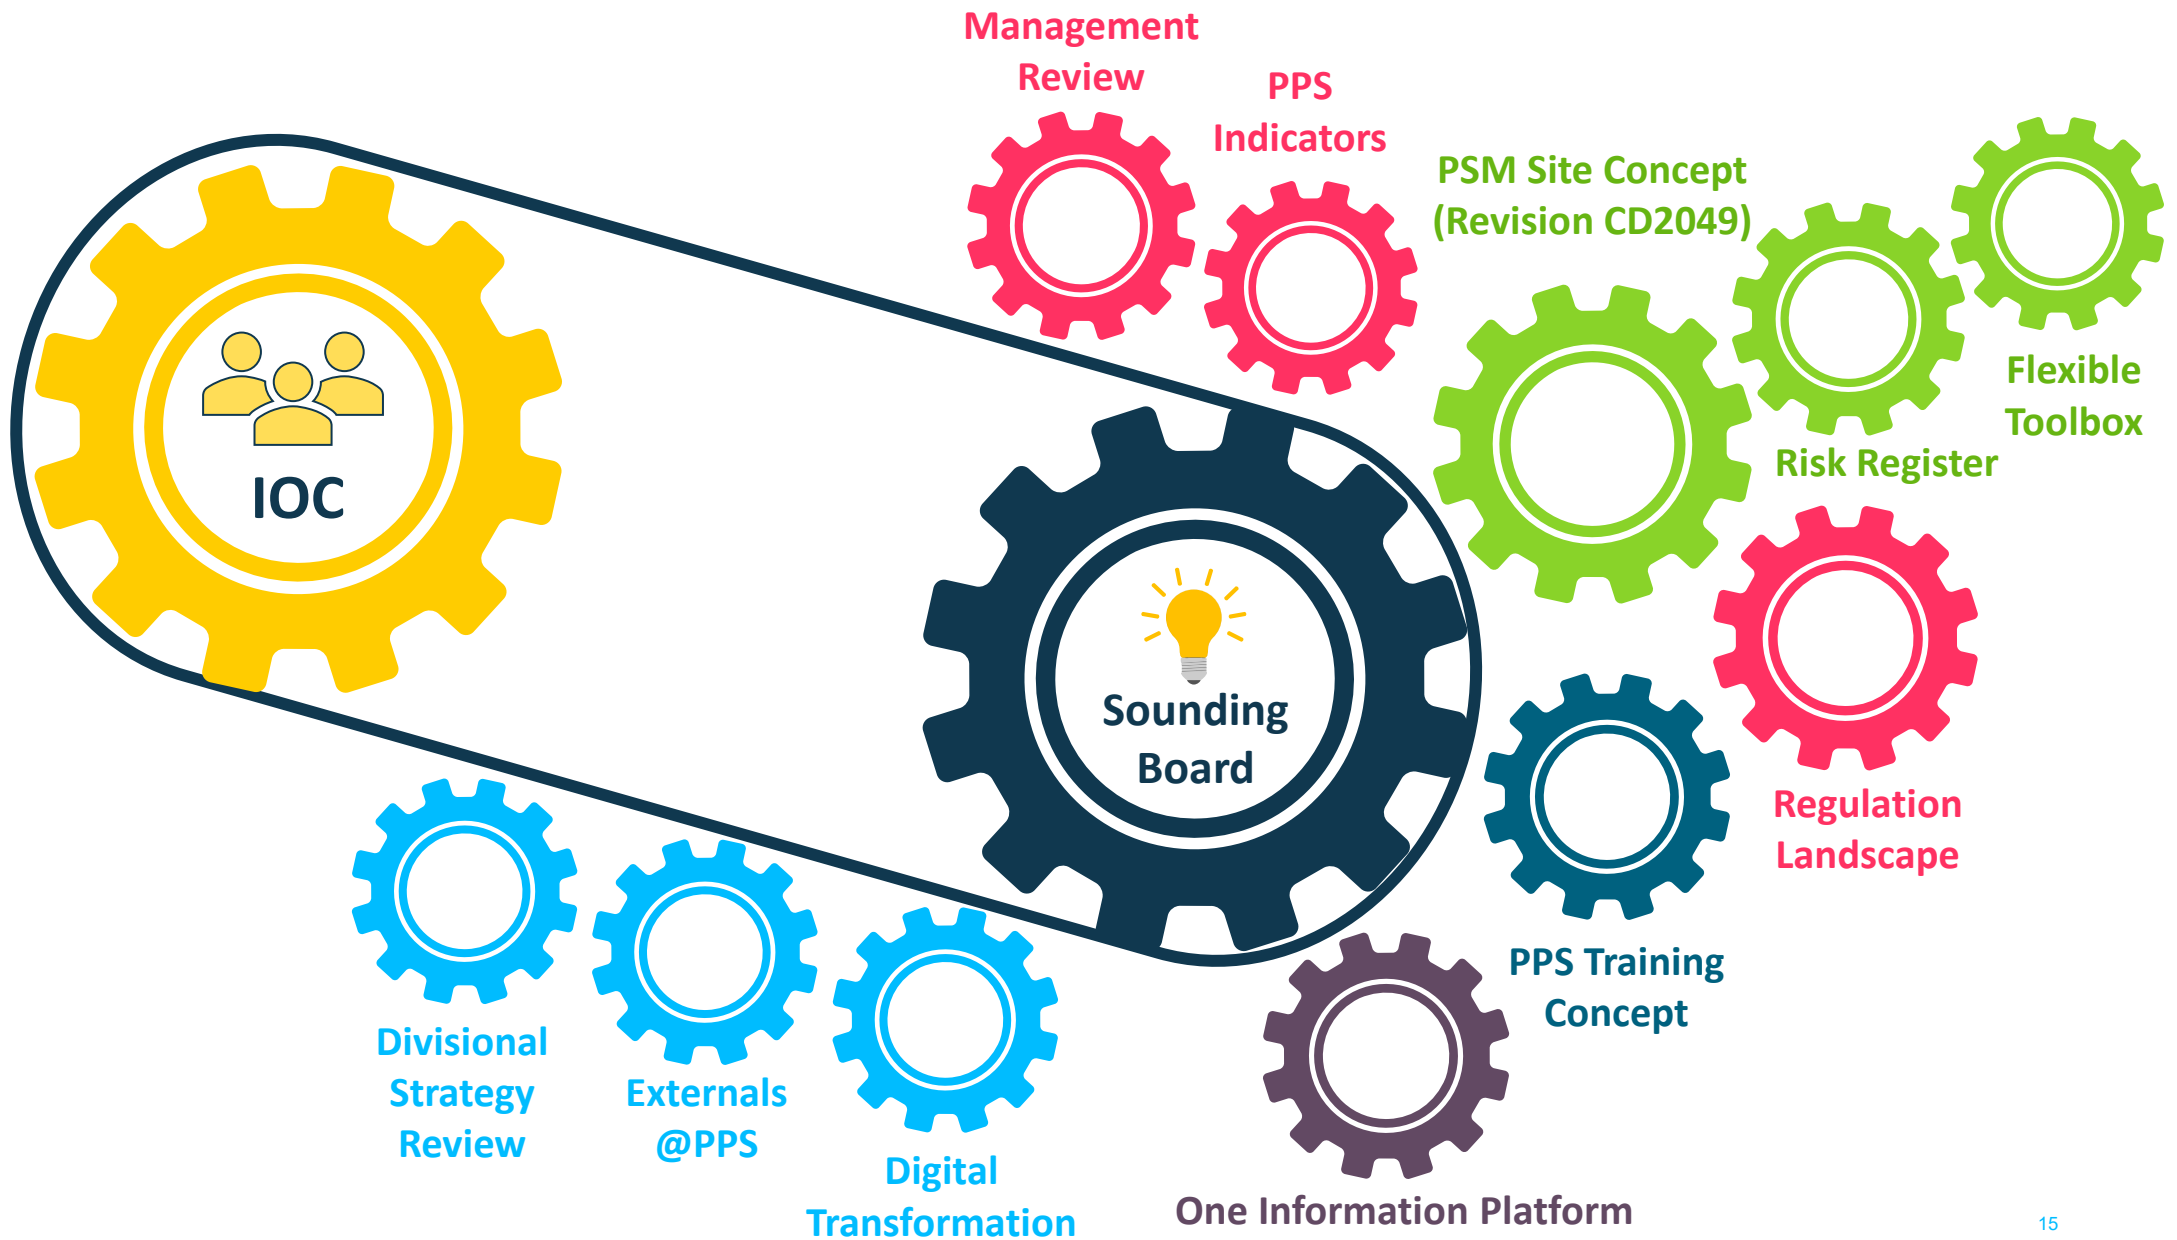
Management Review

PPS Indicators

PSM Site Concept (Revision CD2049)

IOC

Flexible Toolbox

Risk Register

Sounding Board

Regulation Landscape

PPS Training Concept

Divisional Strategy Review

Externals @PPS

Digital Transformation

One Information Platform

15